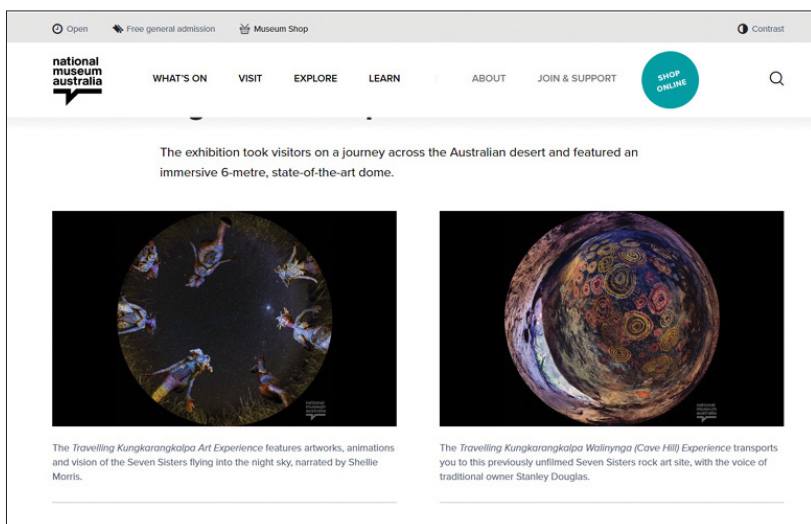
Open   Free general admission   Museum Shop   Contrast

national museum australia

WHAT'S ON   VISIT   EXPLORE   LEARN   ABOUT   JOIN & SUPPORT   SHOP ONLINE

The exhibition took visitors on a journey across the Australian desert and featured an immersive 6-metre, state-of-the-art dome.

national museum australia

national museum australia

The *Travelling Kungkarangkalpa Art Experience* features artworks, animations and vision of the Seven Sisters flying into the night sky, narrated by Shellie Morris.

The *Travelling Kungkarangkalpa Walinynga (Cave Hill) Experience* transports you to this previously unfilmed Seven Sisters rock art site, with the voice of traditional owner Stanley Douglas.